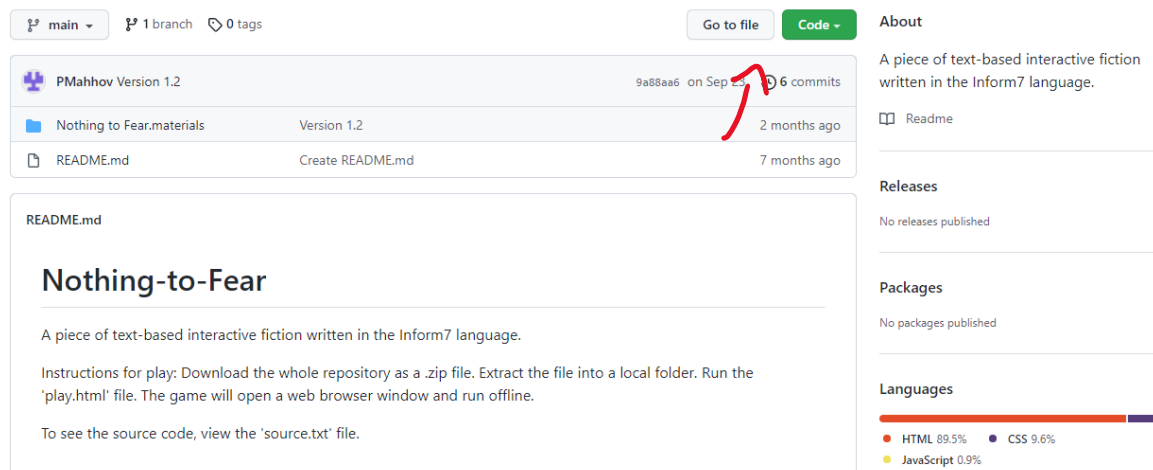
main

1 branch 0 tags

Go to file

Code

PMahhov Version 1.2

9a88aa6 on Sep 2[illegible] 6 commits

| Nothing to Fear.materials | Version 1.2 | 2 months ago |
|---|---|---|
| README.md | Create README.md | 7 months ago |

README.md

Nothing-to-Fear

A piece of text-based interactive fiction written in the Inform7 language.

Instructions for play: Download the whole repository as a .zip file. Extract the file into a local folder. Run the 'play.html' file. The game will open a web browser window and run offline.

To see the source code, view the 'source.txt' file.

About

A piece of text-based interactive fiction written in the Inform7 language.

Readme

Releases

No releases published

Packages

No packages published

Languages

HTML 89.5% CSS 9.6%

JavaScript 0.9%